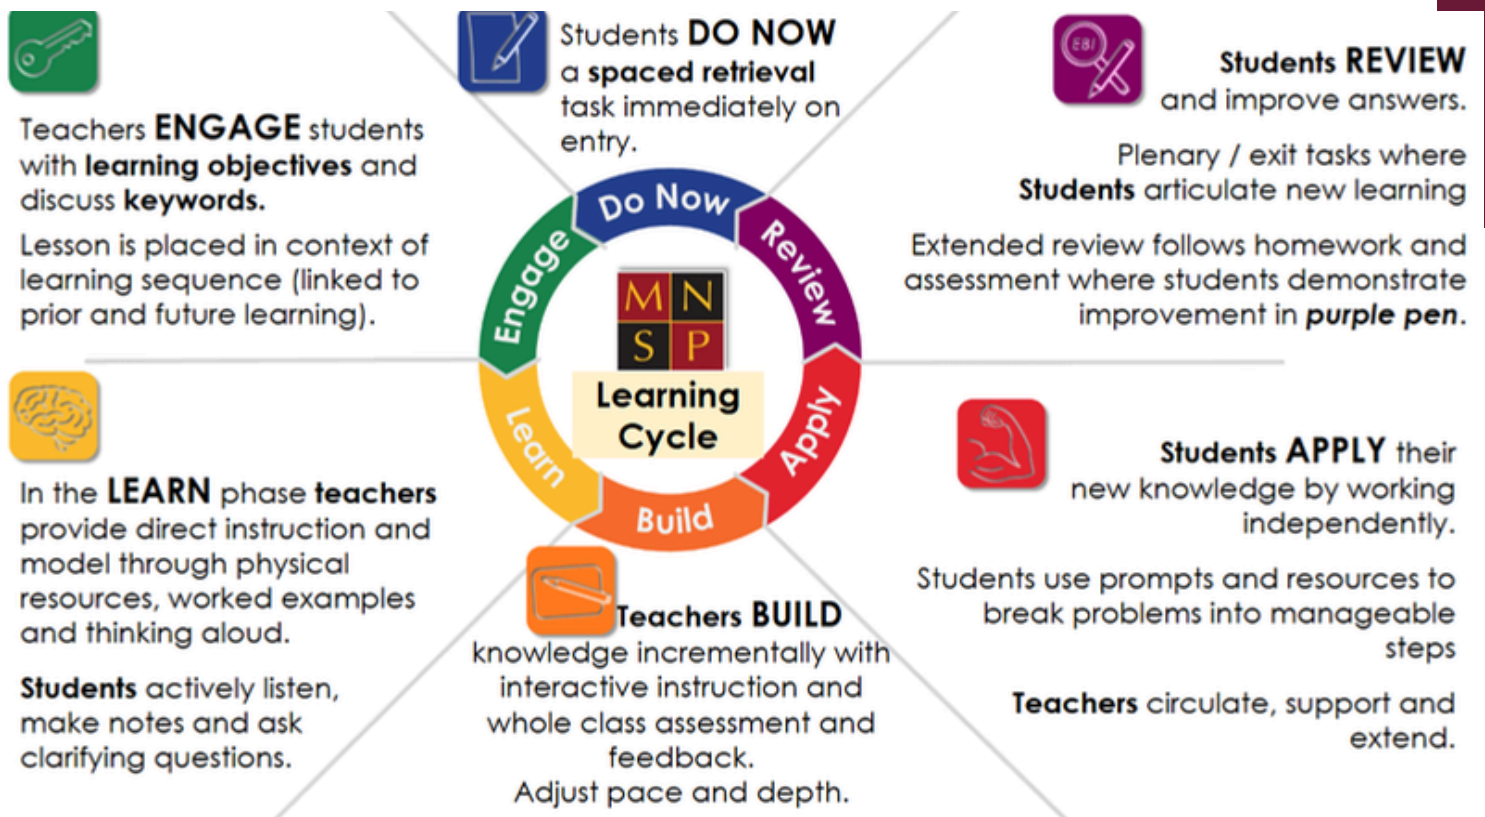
Students DO NOW a spaced retrieval task immediately on entry.

Teachers ENGAGE students with learning objectives and discuss keywords.

Lesson is placed in context of learning sequence (linked to prior and future learning).

EBI

Students REVIEW and improve answers.

Plenary / exit tasks where Students articulate new learning

Extended review follows homework and assessment where students demonstrate improvement in purple pen.

Do Now
Review
Apply
Build
Learn
Engage

M N
S P
Learning Cycle

In the LEARN phase teachers provide direct instruction and model through physical resources, worked examples and thinking aloud.

Students actively listen, make notes and ask clarifying questions.

Teachers BUILD knowledge incrementally with interactive instruction and whole class assessment and feedback.
Adjust pace and depth.

Students APPLY their new knowledge by working independently.

Students use prompts and resources to break problems into manageable steps

Teachers circulate, support and extend.